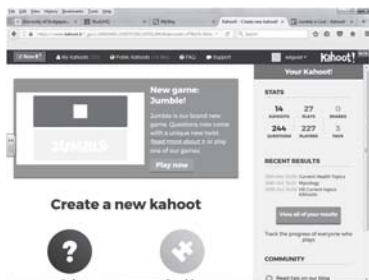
New game: Jumble!

Jumble is our brand new game. Questions now come with a unique new twist. Read more about it or play one of our games.

Play now

JUMBLE

Create a new kahoot

Kahoot!

Your Kahoot!

STATS

14 KAHOOTS

27 PLAYS

0 SHARES

244 QUESTIONS

227 PLAYERS

3 FAVS

RECENT RESULTS

View all of your results

Track the progress of everyone who plays

COMMUNITY

FAQ

Support

Public Kahoots

My Kahoots

New K!